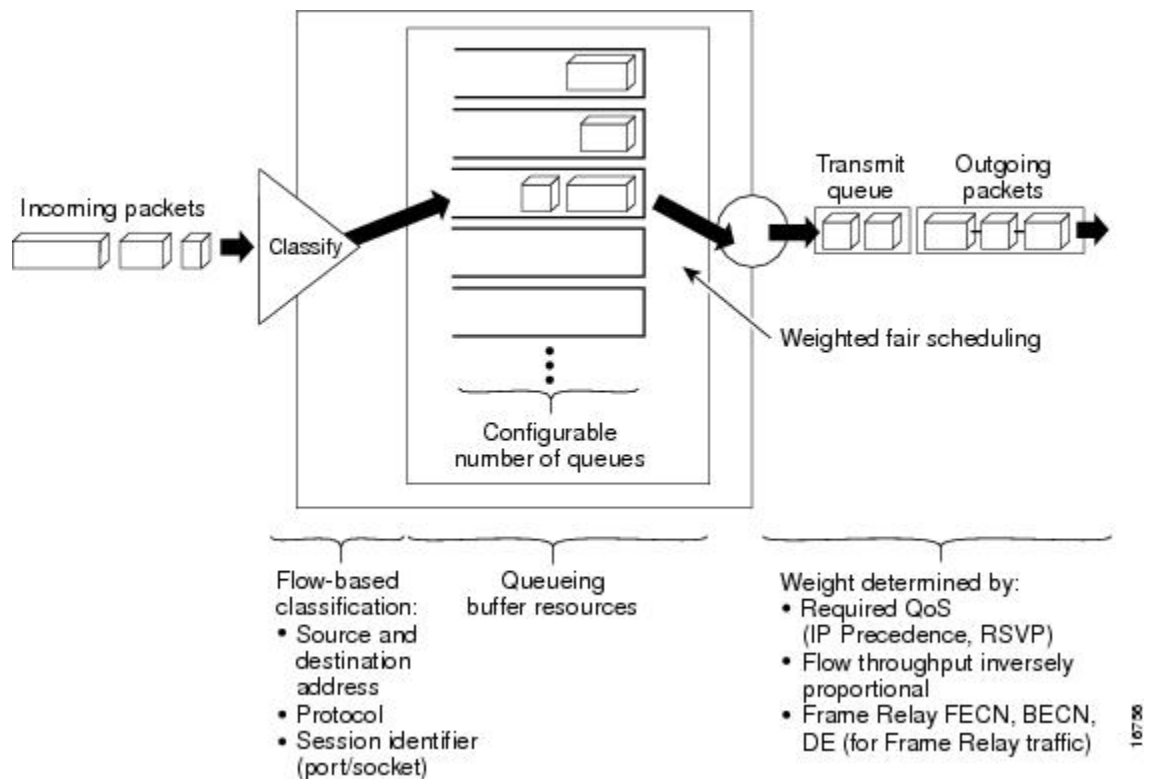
Incoming packets

Classify

Transmit queue

Outgoing packets

Weighted fair scheduling

Configurable number of queues

Flow-based classification:
• Source and destination address
• Protocol
• Session identifier (port/socket)

Queueing buffer resources

Weight determined by:
• Required QoS (IP Precedence, RSVP)
• Flow throughput inversely proportional
• Frame Relay FECN, BECN, DE (for Frame Relay traffic)

16758